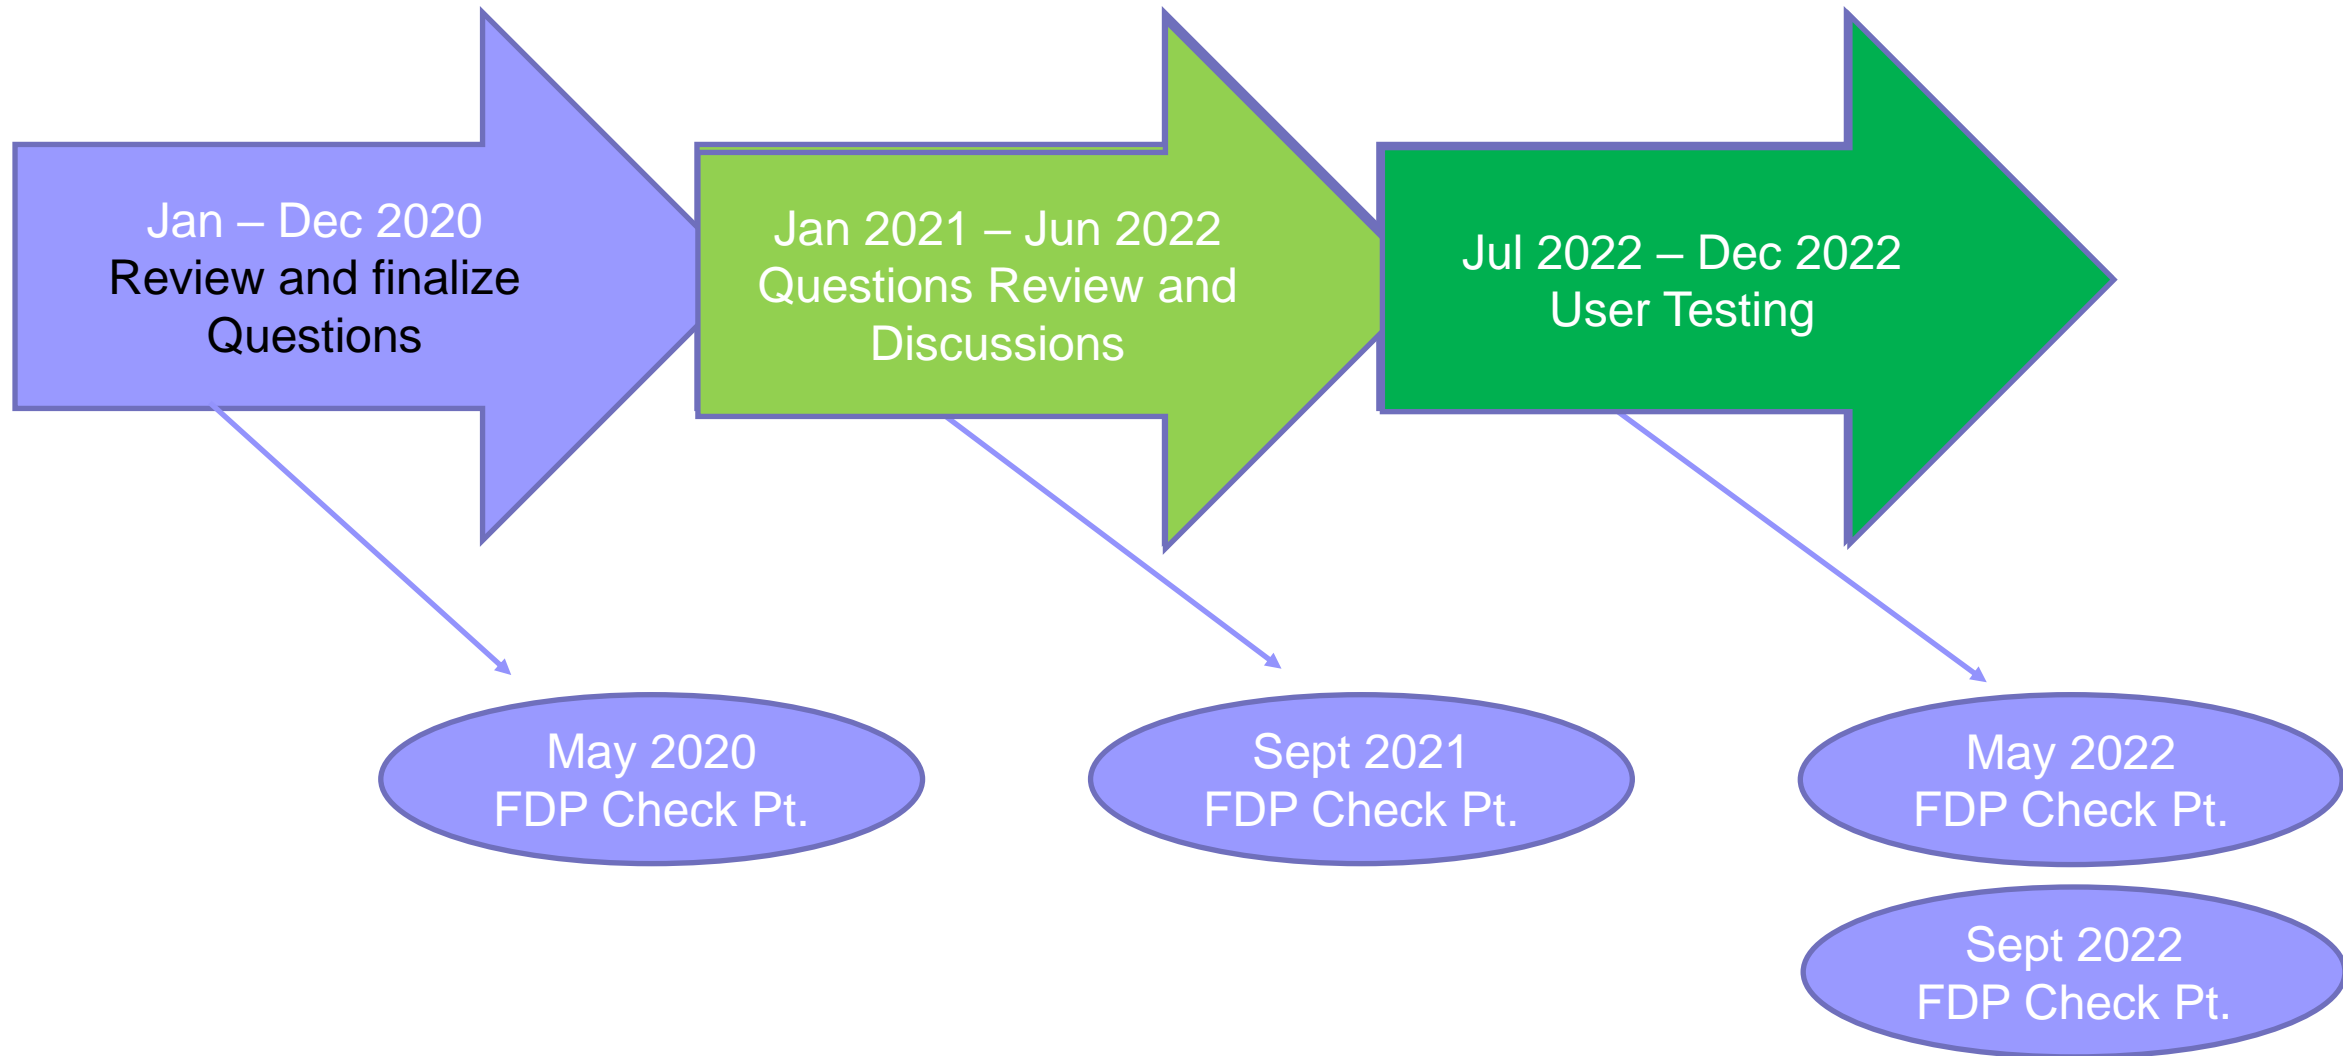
Jan – Dec 2020
Review and finalize Questions

Jan 2021 – Jun 2022
Questions Review and Discussions

Jul 2022 – Dec 2022
User Testing

May 2020
FDP Check Pt.

Sept 2021
FDP Check Pt.

May 2022
FDP Check Pt.

Sept 2022
FDP Check Pt.